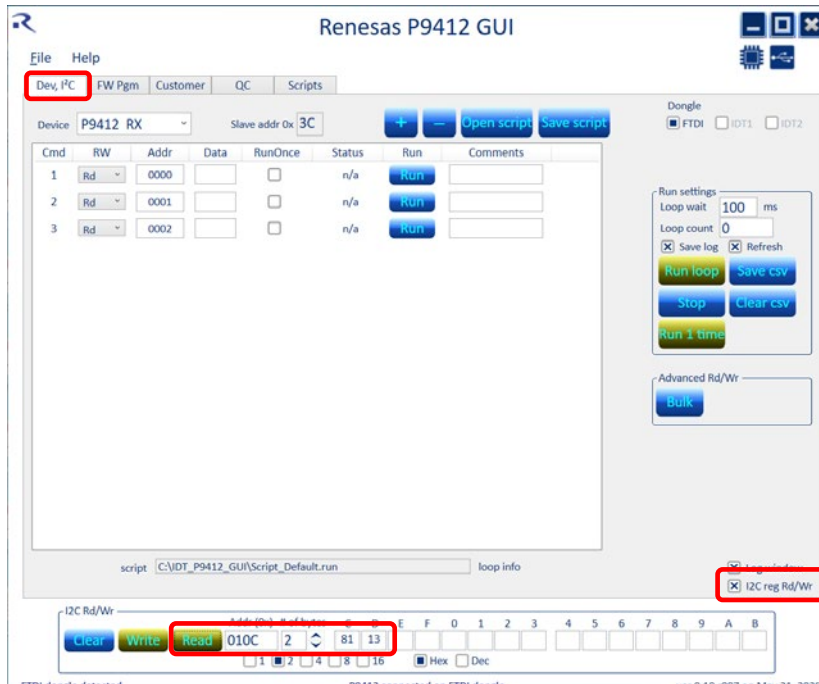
Renesas P9412 GUI

File Help

Dev, I²C FW Pgm Customer QC Scripts

Device P9412 RX Slave addr 0x 3C + – Open script Save script

Dongle
FTDI IDT1 IDT2

| Cmd | RW | Addr | Data | RunOnce | Status | Run | Comments |
|---|---|---|---|---|---|---|---|
| 1 | Rd | 0000 | | | n/a | Run | |
| 2 | Rd | 0001 | | | n/a | Run | |
| 3 | Rd | 0002 | | | n/a | Run | |

Run settings
Loop wait 100 ms
Loop count 0
Save log Refresh
Run loop Save csv
Stop Clear csv
Run 1 time

Advanced Rd/Wr
Bulk

script C:\IDT_P9412_GUI\Script_Default.run loop info

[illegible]
I2C reg Rd/Wr

I2C Rd/Wr
Addr (0x) # of bytes C D E F 0 1 2 3 4 5 6 7 8 9 A B
Clear Write Read 010C 2 81 13
1 2 4 8 16 Hex Dec

FTDI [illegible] P9412 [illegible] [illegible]